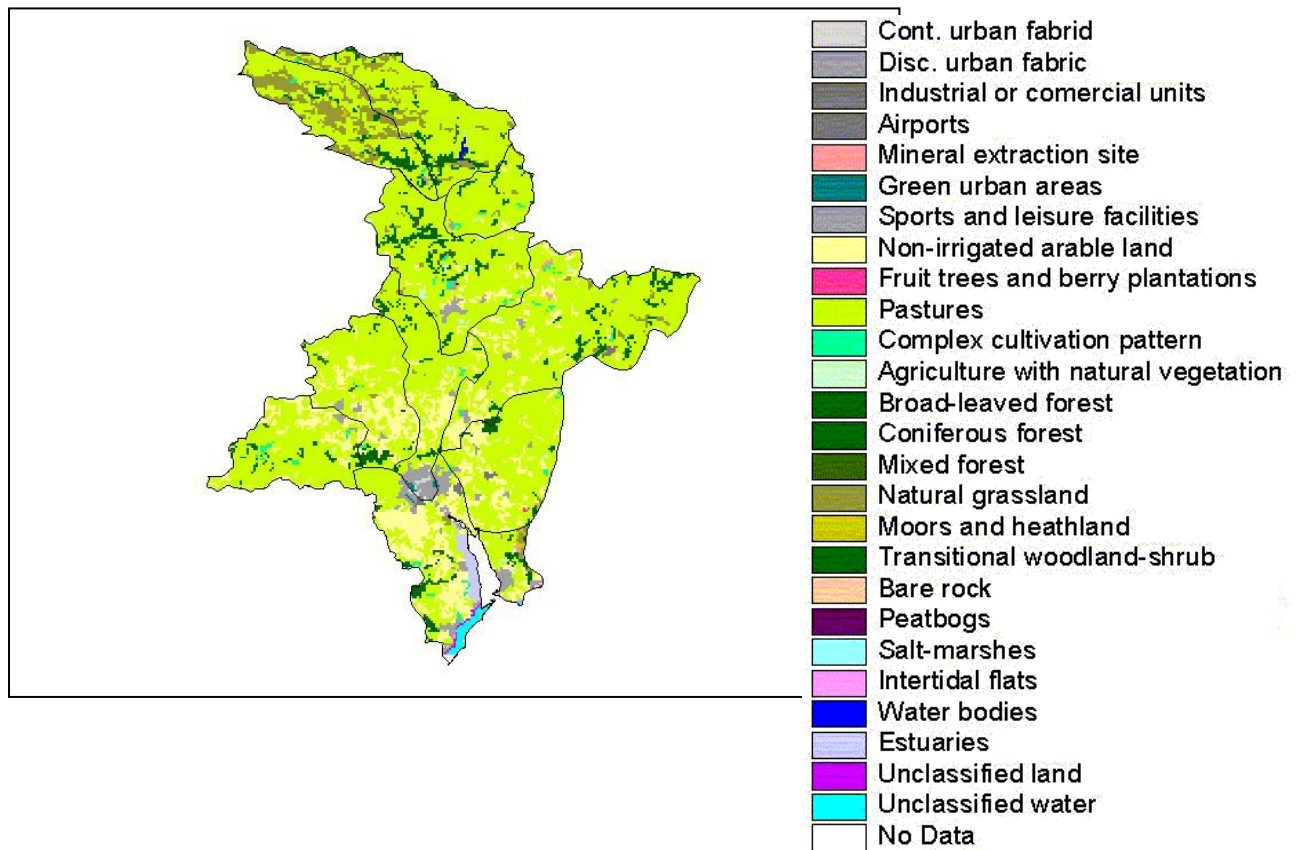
Cont. urban fabrid
Disc. urban fabric
Industrial or comercial units
Airports
Mineral extraction site
Green urban areas
Sports and leisure facilities
Non-irrigated arable land
Fruit trees and berry plantations
Pastures
Complex cultivation pattern
Agriculture with natural vegetation
Broad-leaved forest
Coniferous forest
Mixed forest
Natural grassland
Moors and heathland
Transitional woodland-shrub
Bare rock
Peatbogs
Salt-marshes
Intertidal flats
Water bodies
Estuaries
Unclassified land
Unclassified water
No Data